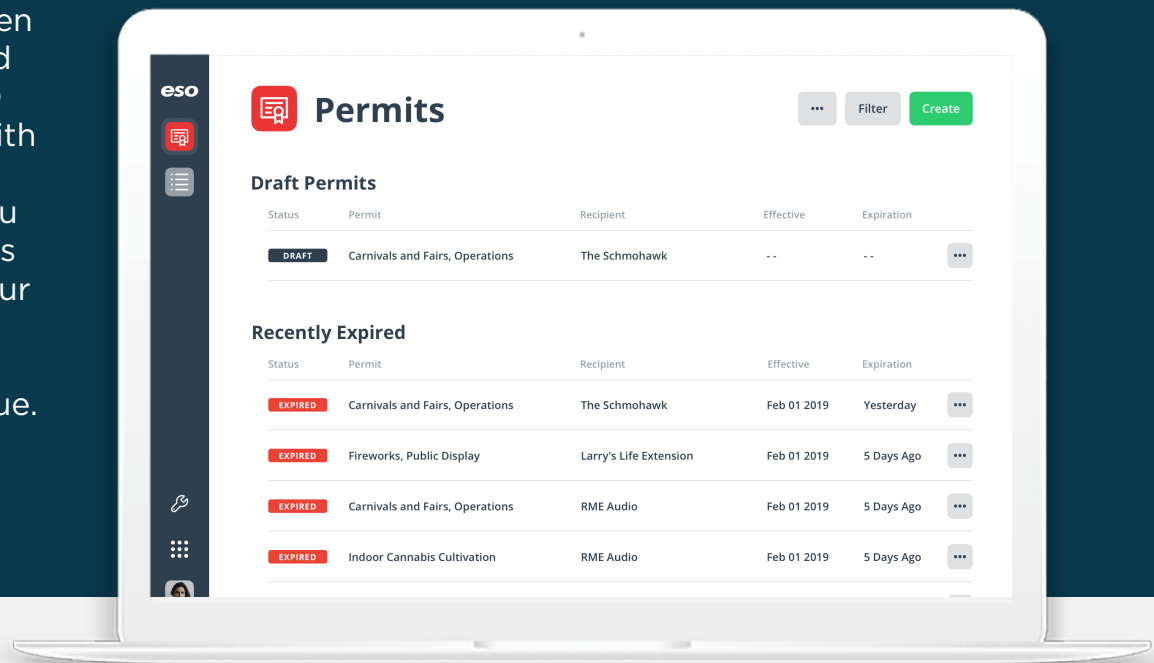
en
d
ith
u
s
ur
ue.

eso

Permits

•••
Filter
Create

Draft Permits

| Status | Permit | Recipient | Effective | Expiration | |
|---|---|---|---|---|---|
| DRAFT | Carnivals and Fairs, Operations | The Schmohawk | -- | -- | ••• |

Recently Expired

| Status | Permit | Recipient | Effective | Expiration | |
|---|---|---|---|---|---|
| EXPIRED | Carnivals and Fairs, Operations | The Schmohawk | Feb 01 2019 | Yesterday | ••• |
| EXPIRED | Fireworks, Public Display | Larry's Life Extension | Feb 01 2019 | 5 Days Ago | ••• |
| EXPIRED | Carnivals and Fairs, Operations | RME Audio | Feb 01 2019 | 5 Days Ago | ••• |
| EXPIRED | Indoor Cannabis Cultivation | RME Audio | Feb 01 2019 | 5 Days Ago | ••• |